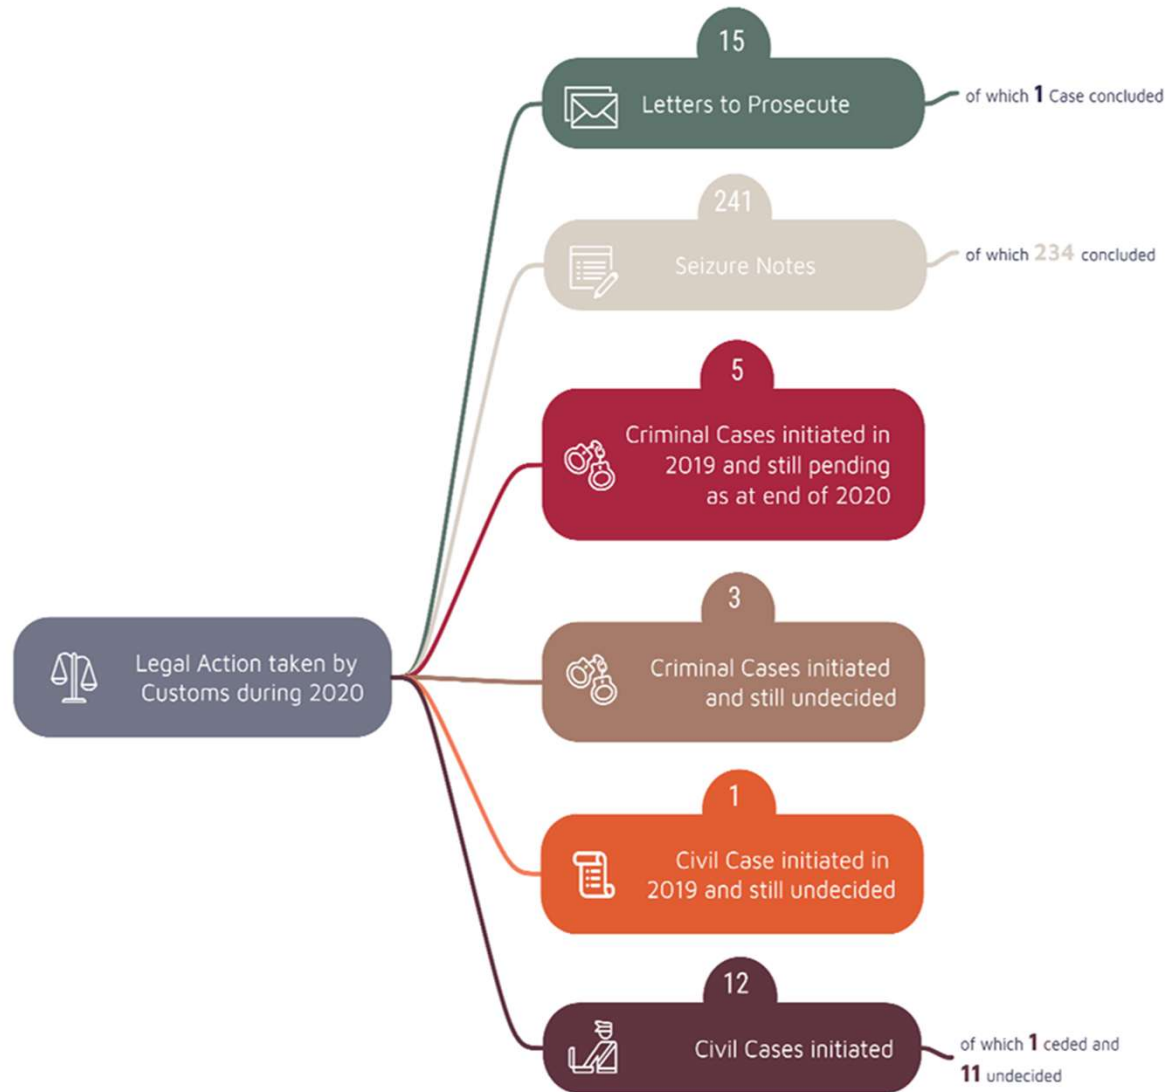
Legal Action taken by Customs during 2020

15
Letters to Prosecute
of which 1 Case concluded

241
Seizure Notes
of which 234 concluded

5
Criminal Cases initiated in 2019 and still pending as at end of 2020

3
Criminal Cases initiated and still undecided

1
Civil Case initiated in 2019 and still undecided

12
Civil Cases initiated
of which 1 ceded and 11 undecided